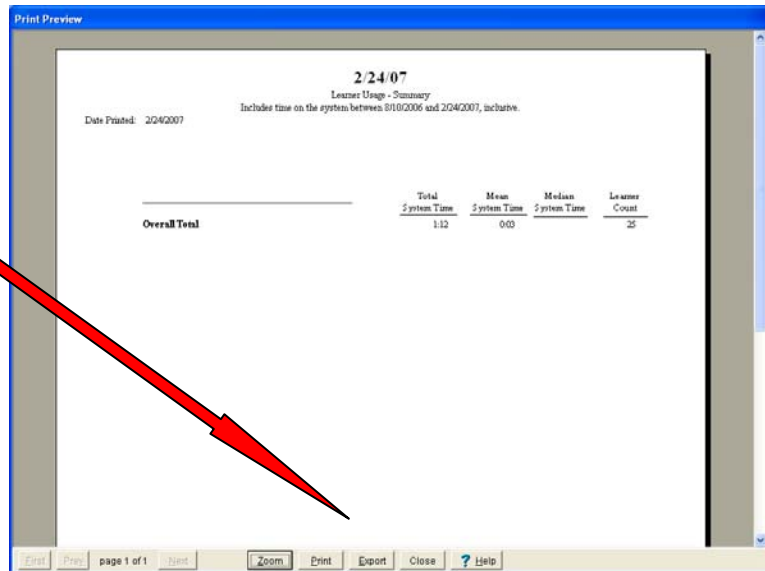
Print Preview

2/24/07

Learner Usage - Summary

Includes time on the system between 8/10/2006 and 2/24/2007, inclusive.

Date Printed: 2/24/2007

| | Total System Time | Mean System Time | Median System Time | Learner Count |
|---|---|---|---|---|
| Overall Total | 1:12 | 0:03 | | 25 |

First Prev page 1 of 1 Next Zoom Print Export Close ? Help